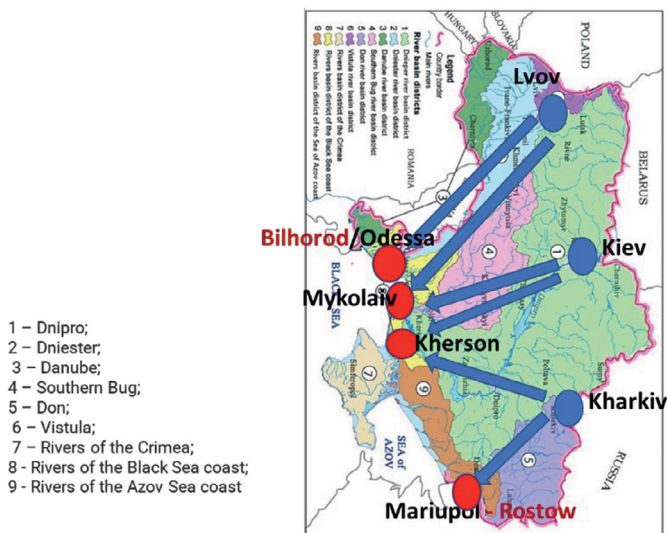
Legend
Country border
Main rivers
River basin districts
1 Dnieper river basin district
2 Dniester river basin district
3 Danube river basin district
4 Southern Bug river basin district
5 Don river basin district
6 Vistula river basin district
7 Rivers basin district of the Crimea
8 Rivers basin district of the Black Sea coast
9 Rivers basin district of the Sea of Azov coast

HUNGARY
SLOVAKIA
POLAND
BELARUS
ROMANIA
RUSSIA
BLACK SEA
SEA of AZOV

Lvov
Kiev
Bilhorod/Odessa
Mykolaiv
Kherson
Kharkiv
Mariupol - Rostow

Uzhgorod
Lutsk
Rivne
Zhytomyr
Chernivtsi
Simferopol
Poltava
Sumy
Chernihiv
Dnipro
Luhansk

1
2
3
4
5
6
7
8
9

1 – Dnipro;
2 – Dniester;
3 – Danube;
4 – Southern Bug;
5 – Don;
6 – Vistula;
7 – Rivers of the Crimea;
8 - Rivers of the Black Sea coast;
9 - Rivers of the Azov Sea coast